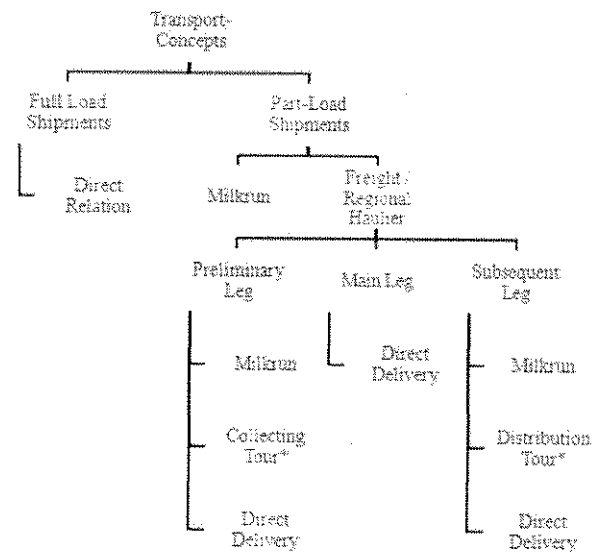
Transport-Concepts

Full Load Shipments

Direct Relation

Part-Load Shipments

Milkrun

Freight / Regional Hauler

Preliminary Leg

Milkrun

Collecting Tour*

Direct Delivery

Main Leg

Direct Delivery

Subsequent Leg

Milkrun

Distribution Tour*

Direct Delivery